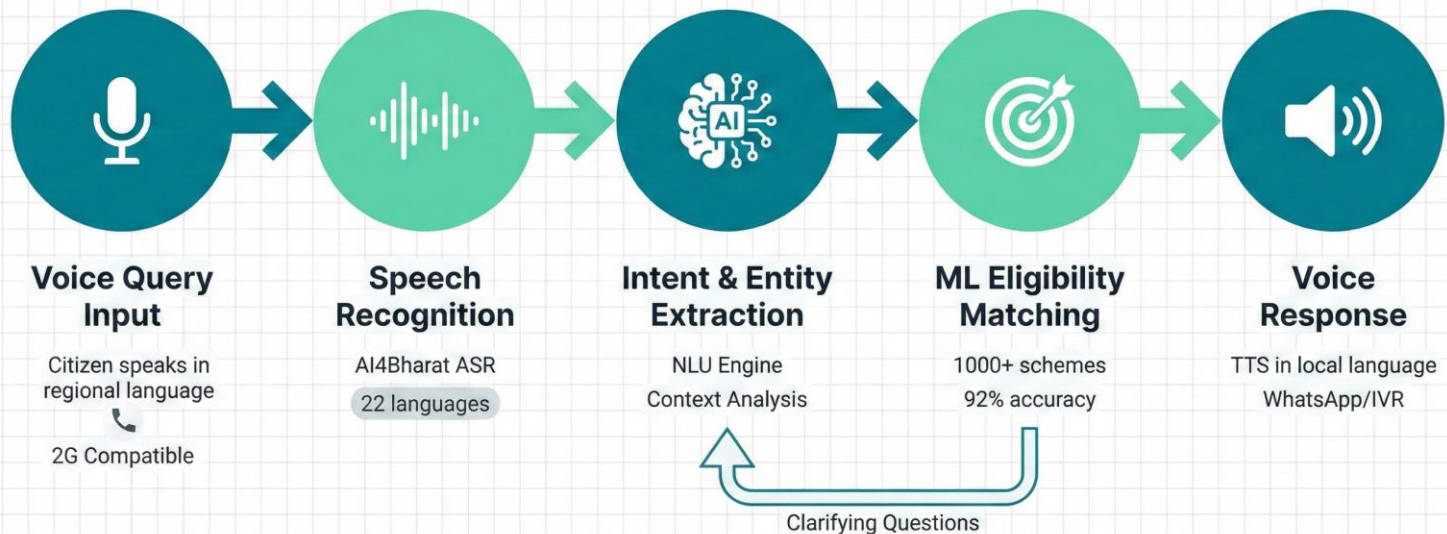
AI

Voice Query Input

Citizen speaks in regional language

2G Compatible

Speech Recognition

AI4Bharat ASR

22 languages

Intent & Entity Extraction

NLU Engine

Context Analysis

ML Eligibility Matching

1000+ schemes

92% accuracy

Voice Response

TTS in local language

WhatsApp/IVR

Clarifying Questions